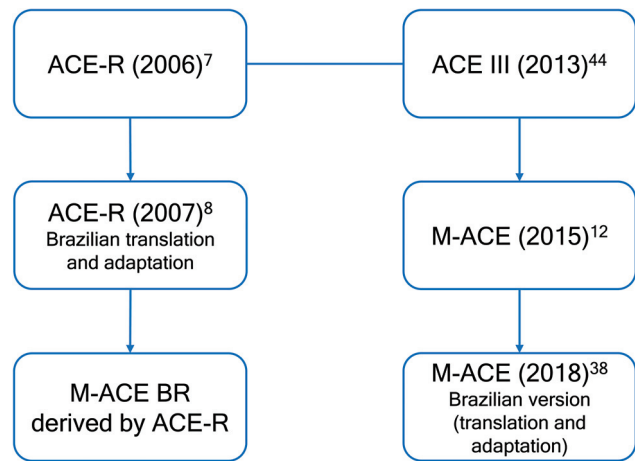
ACE-R (2006)$^{7}$

ACE III (2013)$^{44}$

ACE-R (2007)$^{8}$
Brazilian translation and adaptation

M-ACE (2015)$^{12}$

M-ACE BR derived by ACE-R

M-ACE (2018)$^{38}$
Brazilian version (translation and adaptation)